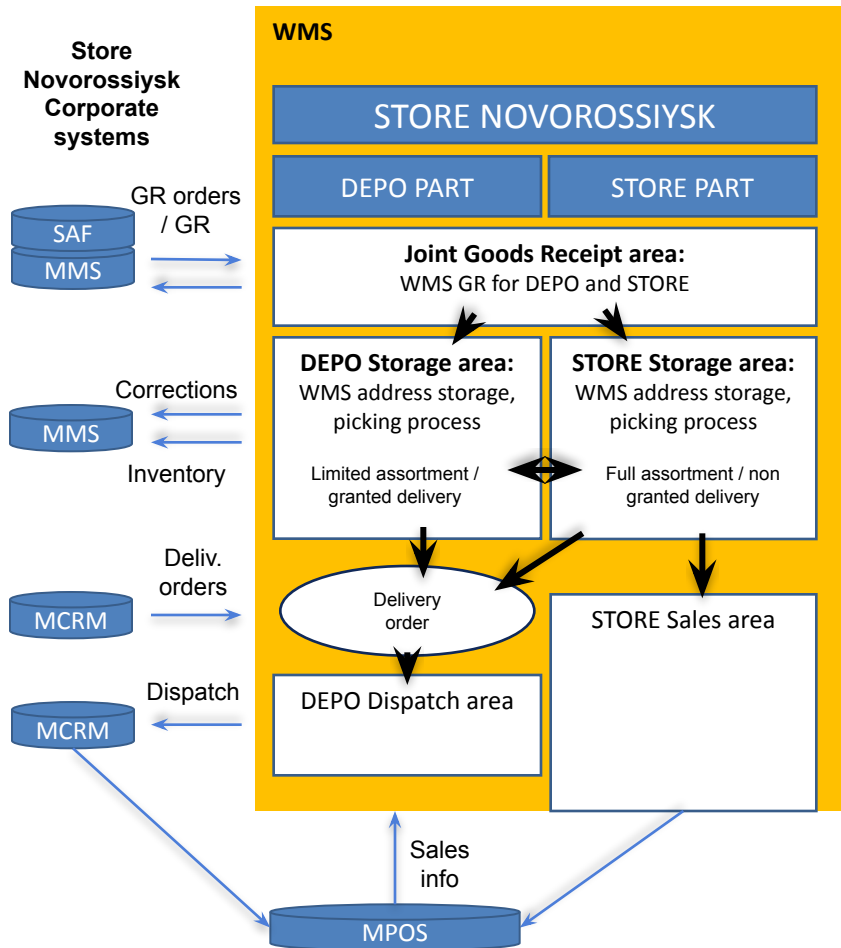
Store Novorossiysk Corporate systems

WMS

STORE NOVOROSSIYSK

DEPO PART

STORE PART

GR orders / GR

SAF

MMS

**Joint Goods Receipt area:**
WMS GR for DEPO and STORE

Corrections

MMS

Inventory

**DEPO Storage area:**
WMS address storage, picking process

Limited assortment / granted delivery

**STORE Storage area:**
WMS address storage, picking process

Full assortment / non granted delivery

Deliv. orders

MCRM

Delivery order

STORE Sales area

Dispatch

MCRM

DEPO Dispatch area

Sales info

MPOS